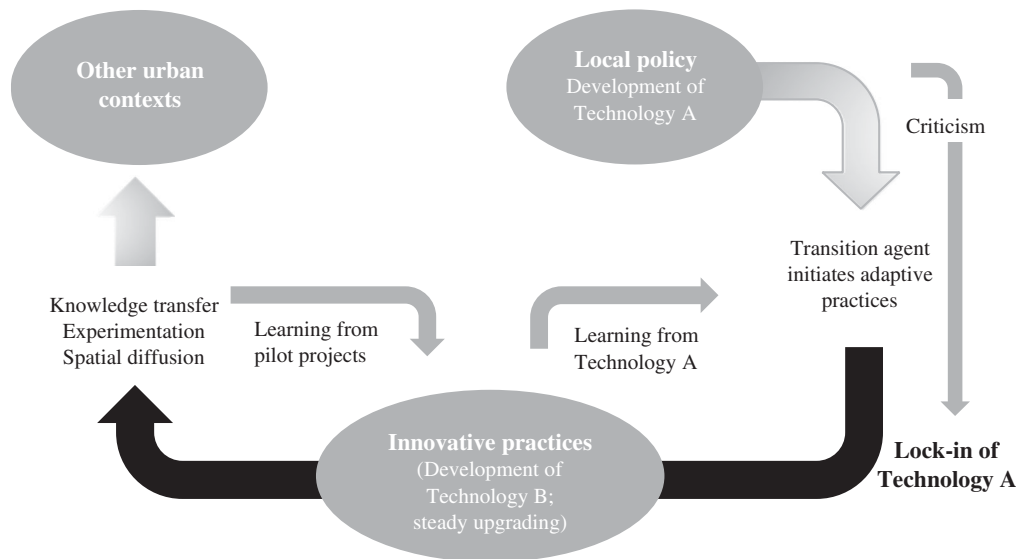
Other urban contexts

Local policy
Development of Technology A

Criticism

Transition agent initiates adaptive practices

Knowledge transfer
Experimentation
Spatial diffusion

Learning from pilot projects

Learning from Technology A

Innovative practices
(Development of Technology B; steady upgrading)

Lock-in of Technology A